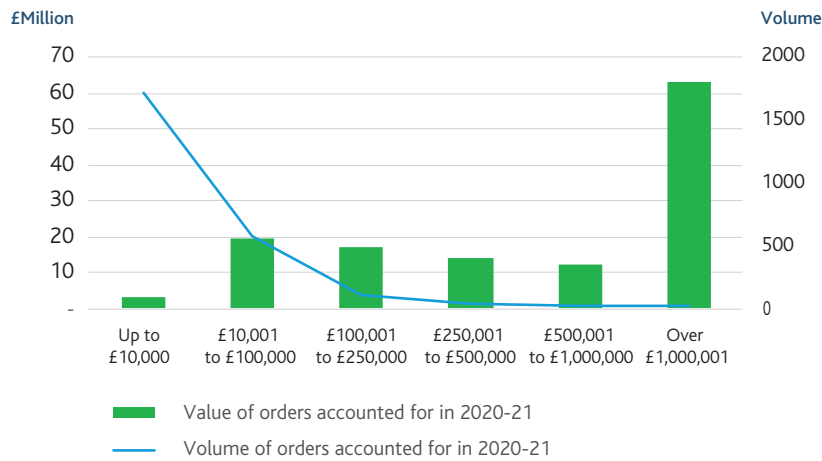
£Million

Volume

70
60
50
40
30
20
10
-

2000
1500
1000
500
0

Up to £10,000

£10,001 to £100,000

£100,001 to £250,000

£250,001 to £500,000

£500,001 to £1,000,000

Over £1,000,001

Value of orders accounted for in 2020-21

Volume of orders accounted for in 2020-21